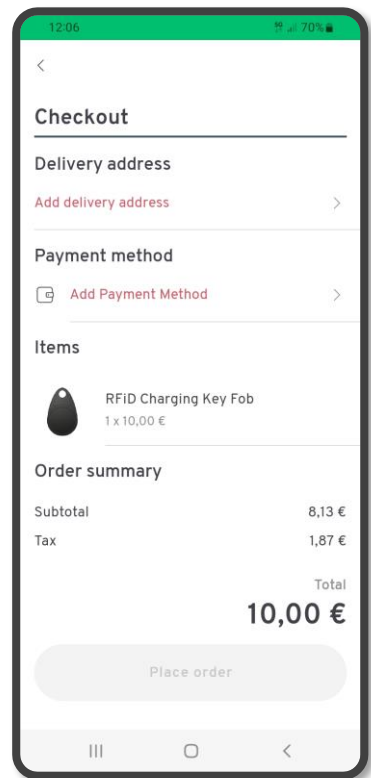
12:06

70%

<

Checkout

Delivery address

Add delivery address

>

Payment method

Add Payment Method

>

Items

RFiD Charging Key Fob

1 x 10,00 €

Order summary

Subtotal

8,13 €

Tax

1,87 €

Total

10,00 €

Place order

III

<